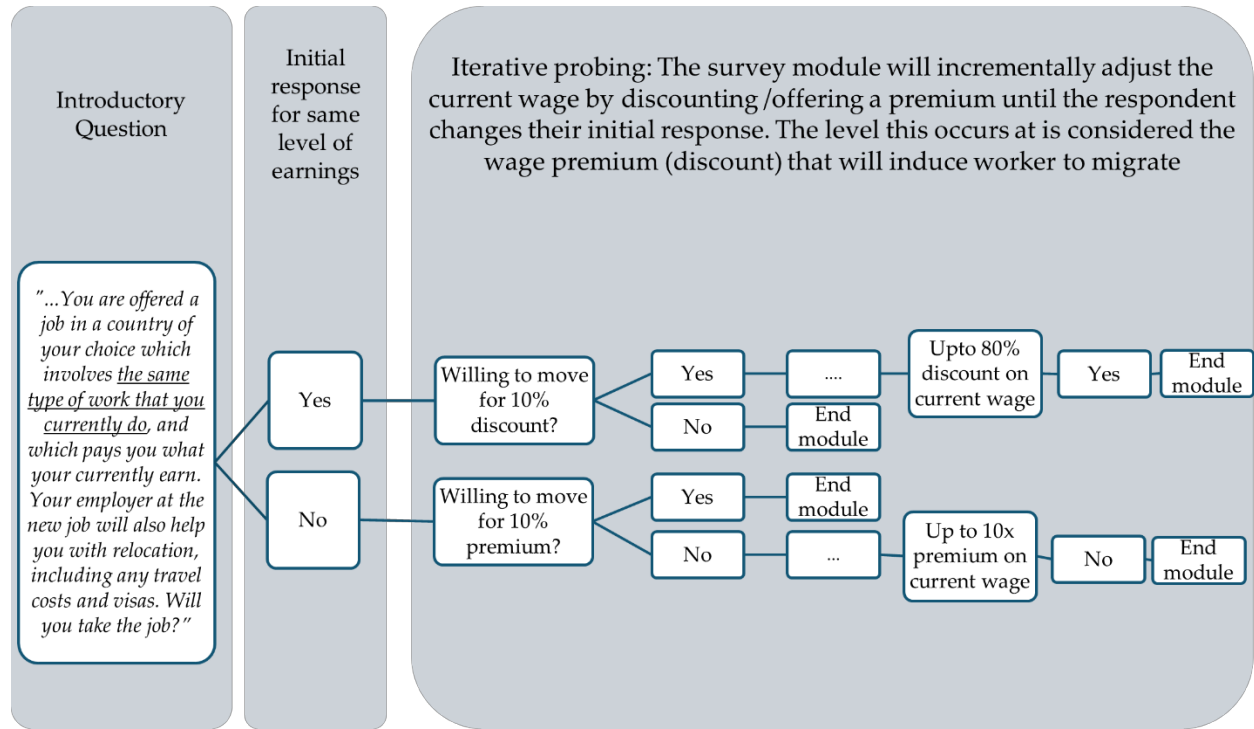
Introductory Question

Initial response for same level of earnings

Iterative probing: The survey module will incrementally adjust the current wage by discounting /offering a premium until the respondent changes their initial response. The level this occurs at is considered the wage premium (discount) that will induce worker to migrate

"...You are offered a job in a country of your choice which involves the same type of work that you currently do, and which pays you what your currently earn. Your employer at the new job will also help you with relocation, including any travel costs and visas. Will you take the job?"

Yes

No

Willing to move for 10% discount?

Yes

No

....

End module

Upto 80% discount on current wage

Yes

End module

Willing to move for 10% premium?

Yes

No

End module

...

Up to 10x premium on current wage

No

End module